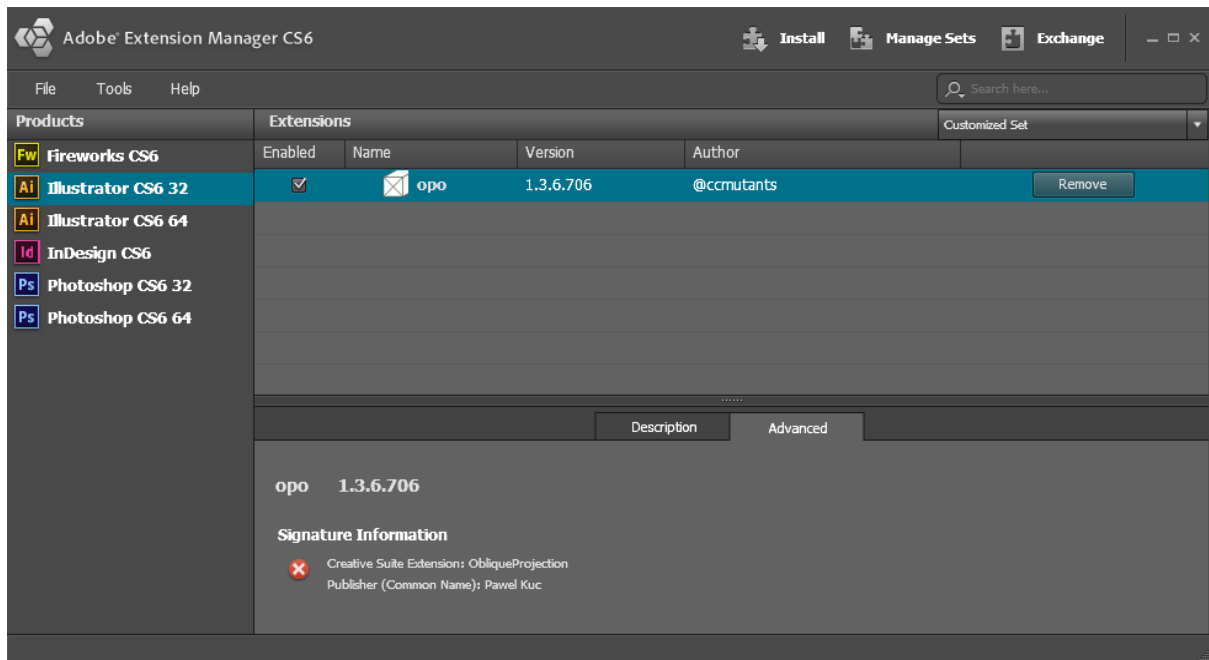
Adobe® Extension Manager CS6

Install Manage Sets Exchange

File Tools Help

Search here...

Products

Fw Fireworks CS6
Ai Illustrator CS6 32
Ai Illustrator CS6 64
Id InDesign CS6
Ps Photoshop CS6 32
Ps Photoshop CS6 64

Extensions

Customized Set

| Enabled | Name | Version | Author | |
|---|---|---|---|---|
| ☑ | opo | 1.3.6.706 | @ccmutants | Remove |

Description Advanced

opo 1.3.6.706

Signature Information

Creative Suite Extension: ObliqueProjection
Publisher (Common Name): Pawel Kuc